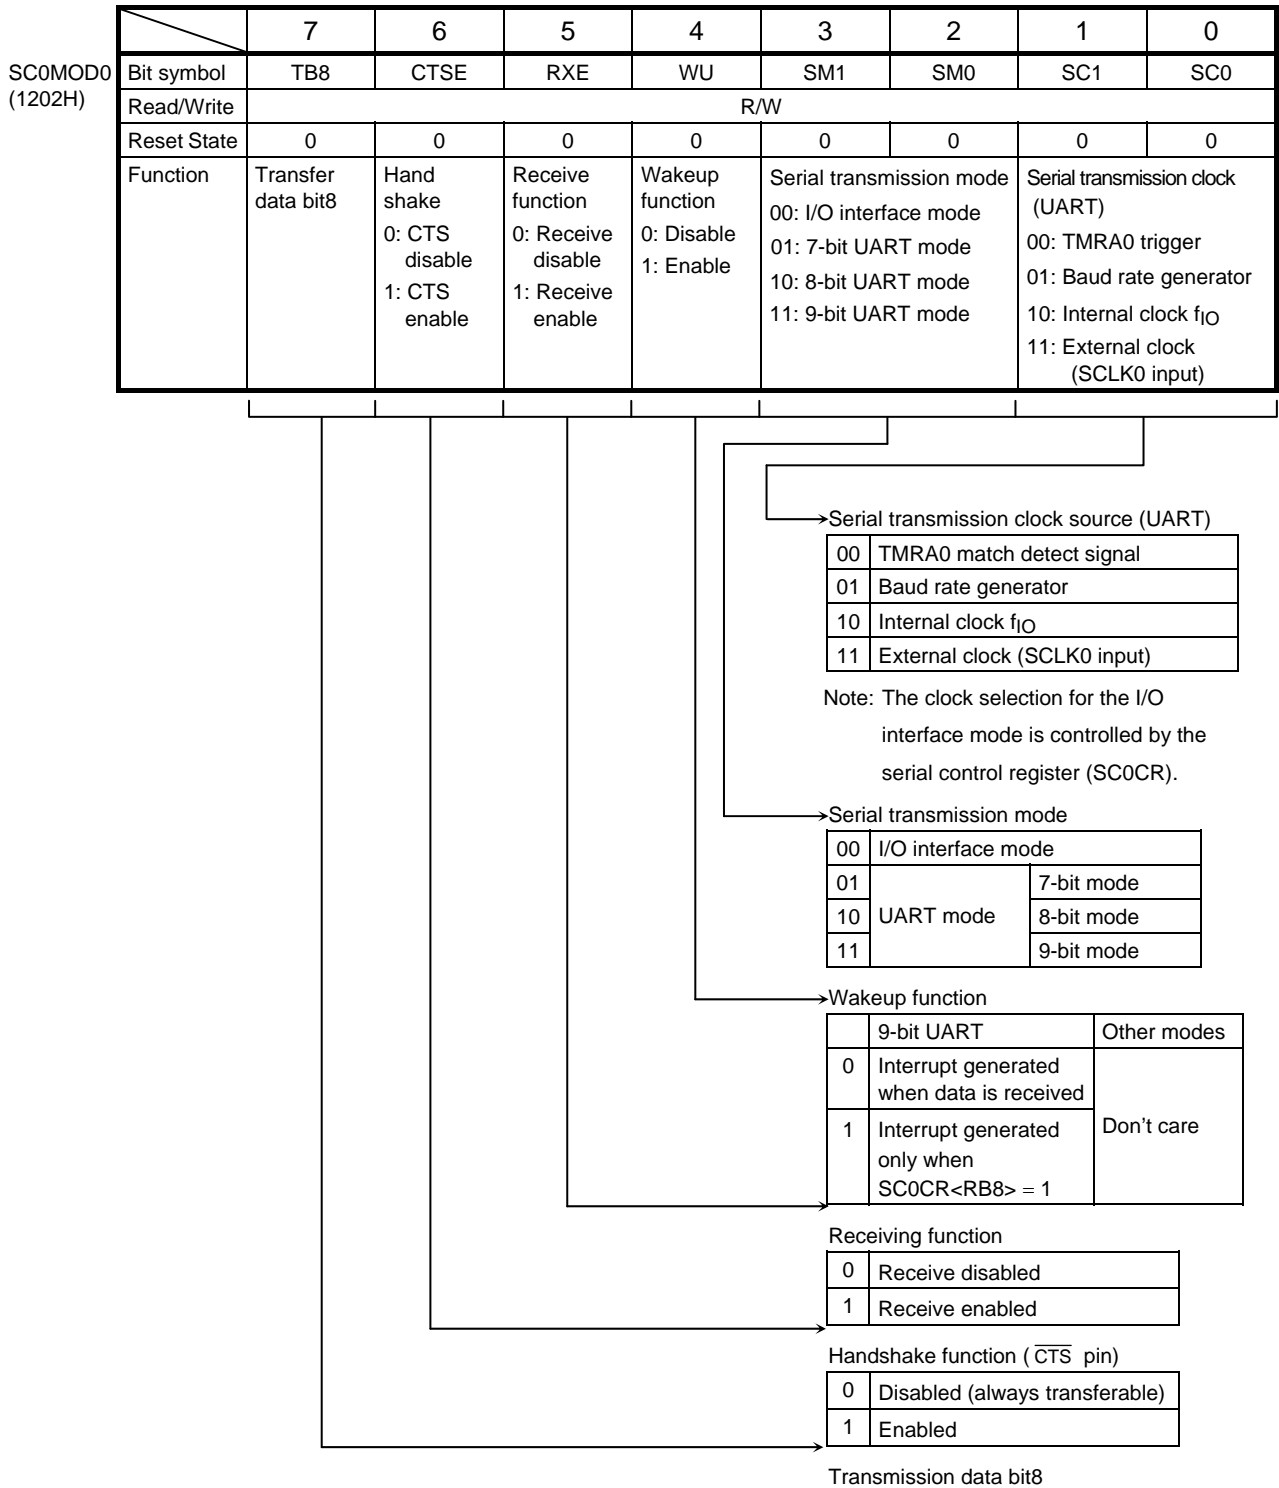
SC0MOD0
(1202H)

| | | 7 | 6 | 5 | 4 | 3 | 2 | 1 | 0 |
|---|---|---|---|---|---|---|---|---|---|
| Bit symbol | | TB8 | CTSE | RXE | WU | SM1 | SM0 | SC1 | SC0 |
| Read/Write | | R/W | | | | | | | |
| Reset State | | 0 | 0 | 0 | 0 | 0 | 0 | 0 | 0 |
| Function | | Transfer data bit8 | Hand shake 0: CTS disable 1: CTS enable | Receive function 0: Receive disable 1: Receive enable | Wakeup function 0: Disable 1: Enable | Serial transmission mode 00: I/O interface mode 01: 7-bit UART mode 10: 8-bit UART mode 11: 9-bit UART mode | | Serial transmission clock (UART) 00: TMRA0 trigger 01: Baud rate generator 10: Internal clock $f_{IO}$ 11: External clock (SCLK0 input) | |

Serial transmission clock source (UART)

| | |
|---|---|
| 00 | TMRA0 match detect signal |
| 01 | Baud rate generator |
| 10 | Internal clock $f_{IO}$ |
| 11 | External clock (SCLK0 input) |

Note: The clock selection for the I/O interface mode is controlled by the serial control register (SC0CR).

Serial transmission mode

| | | |
|---|---|---|
| 00 | I/O interface mode | |
| 01 | UART mode | 7-bit mode |
| 10 | | 8-bit mode |
| 11 | | 9-bit mode |

Wakeup function

| | 9-bit UART | Other modes |
|---|---|---|
| 0 | Interrupt generated when data is received | Don’t care |
| 1 | Interrupt generated only when SC0CR<RB8> = 1 | |

Receiving function

| | |
|---|---|
| 0 | Receive disabled |
| 1 | Receive enabled |

Handshake function ( $\overline{CTS}$ pin)

| | |
|---|---|
| 0 | Disabled (always transferable) |
| 1 | Enabled |

Transmission data bit8